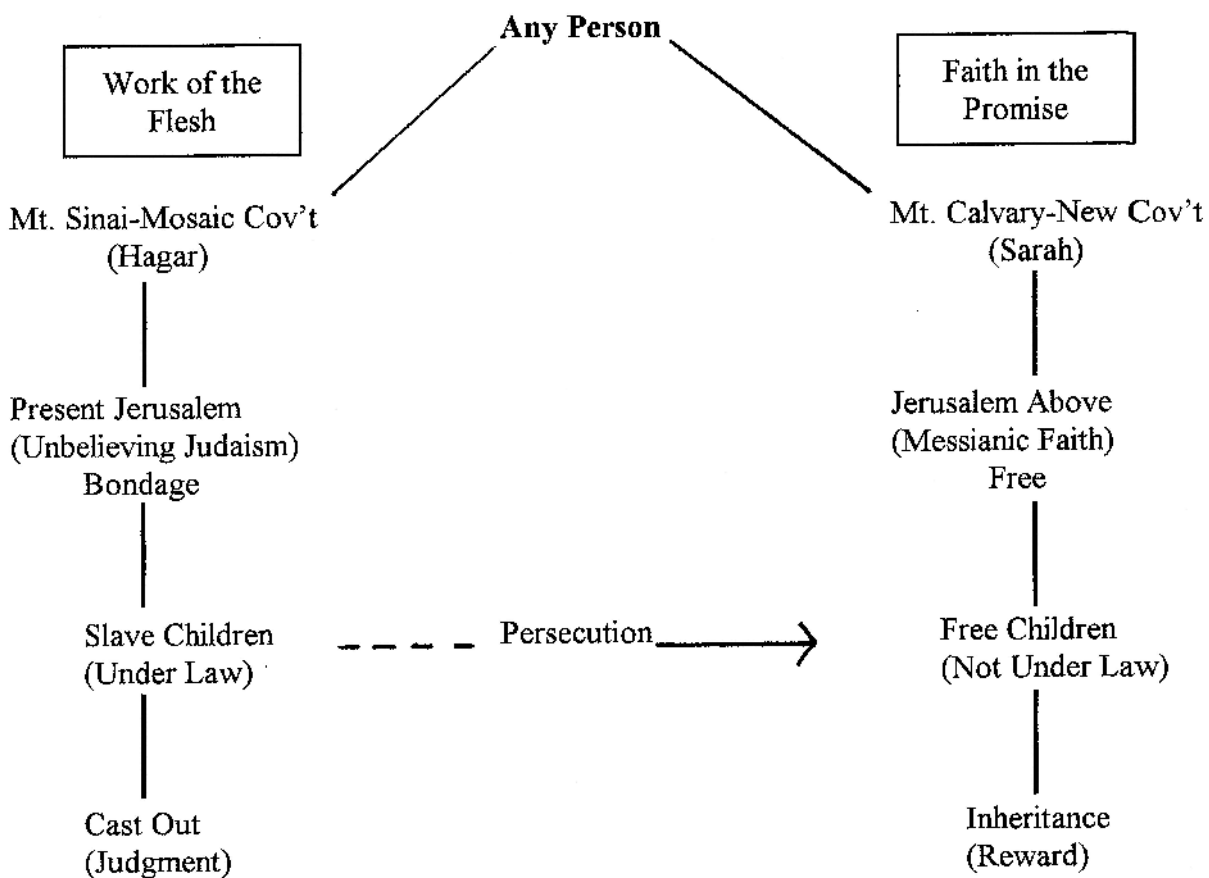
Any Person

Work of the Flesh

Faith in the Promise

Mt. Sinai-Mosaic Cov't
(Hagar)

Present Jerusalem
(Unbelieving Judaism)
Bondage

Slave Children
(Under Law)

Cast Out
(Judgment)

Persecution

Mt. Calvary-New Cov't
(Sarah)

Jerusalem Above
(Messianic Faith)
Free

Free Children
(Not Under Law)

Inheritance
(Reward)